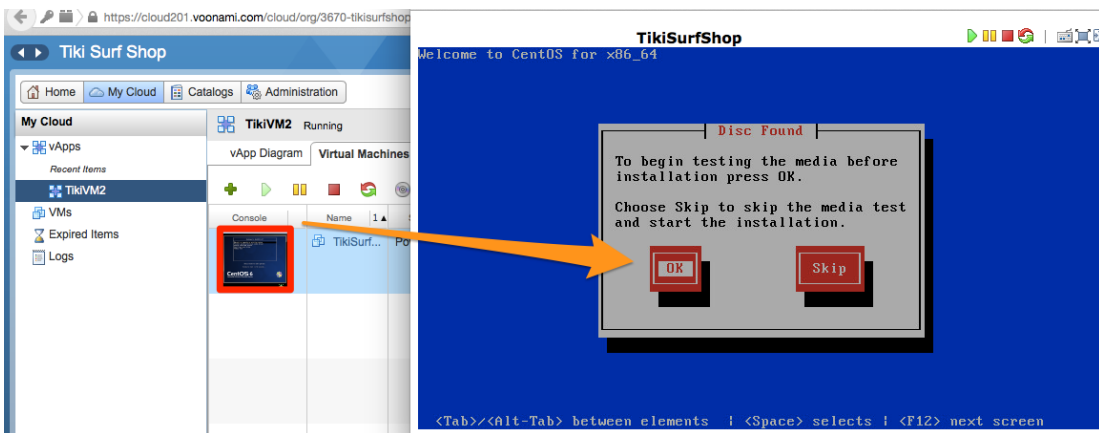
https://cloud201.voonami.com/cloud/org/3670-tikisurfshop

Tiki Surf Shop

Home | My Cloud | Catalogs | Administration

My Cloud

vApps

Recent Items

TikiVM2

VMs

Expired Items

Logs

TikiVM2 Running

vApp Diagram | Virtual Machines

Console | Name | 1 ▲

CentOS 6

TikiSurf... | Po

TikiSurfShop

Welcome to CentOS for x86_64

Disc Found

To begin testing the media before installation press OK.

Choose Skip to skip the media test and start the installation.

OK

Skip

<Tab>/<Alt-Tab> between elements | <Space> selects | <F12> next screen